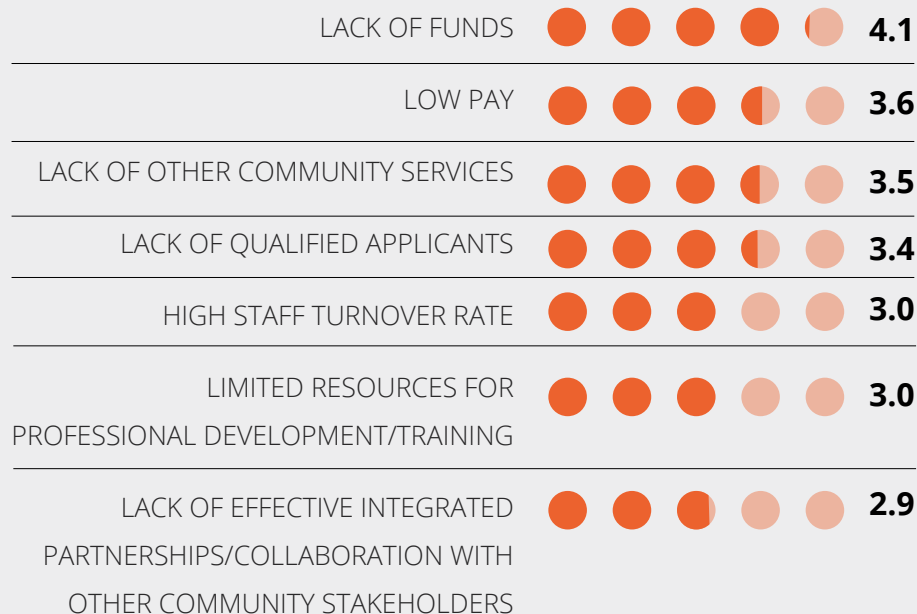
| | |
|---|---|
| LACK OF FUNDS | 4.1 |
| LOW PAY | 3.6 |
| LACK OF OTHER COMMUNITY SERVICES | 3.5 |
| LACK OF QUALIFIED APPLICANTS | 3.4 |
| HIGH STAFF TURNOVER RATE | 3.0 |
| LIMITED RESOURCES FOR PROFESSIONAL DEVELOPMENT/TRAINING | 3.0 |
| LACK OF EFFECTIVE INTEGRATED PARTNERSHIPS/COLLABORATION WITH OTHER COMMUNITY STAKEHOLDERS | 2.9 |